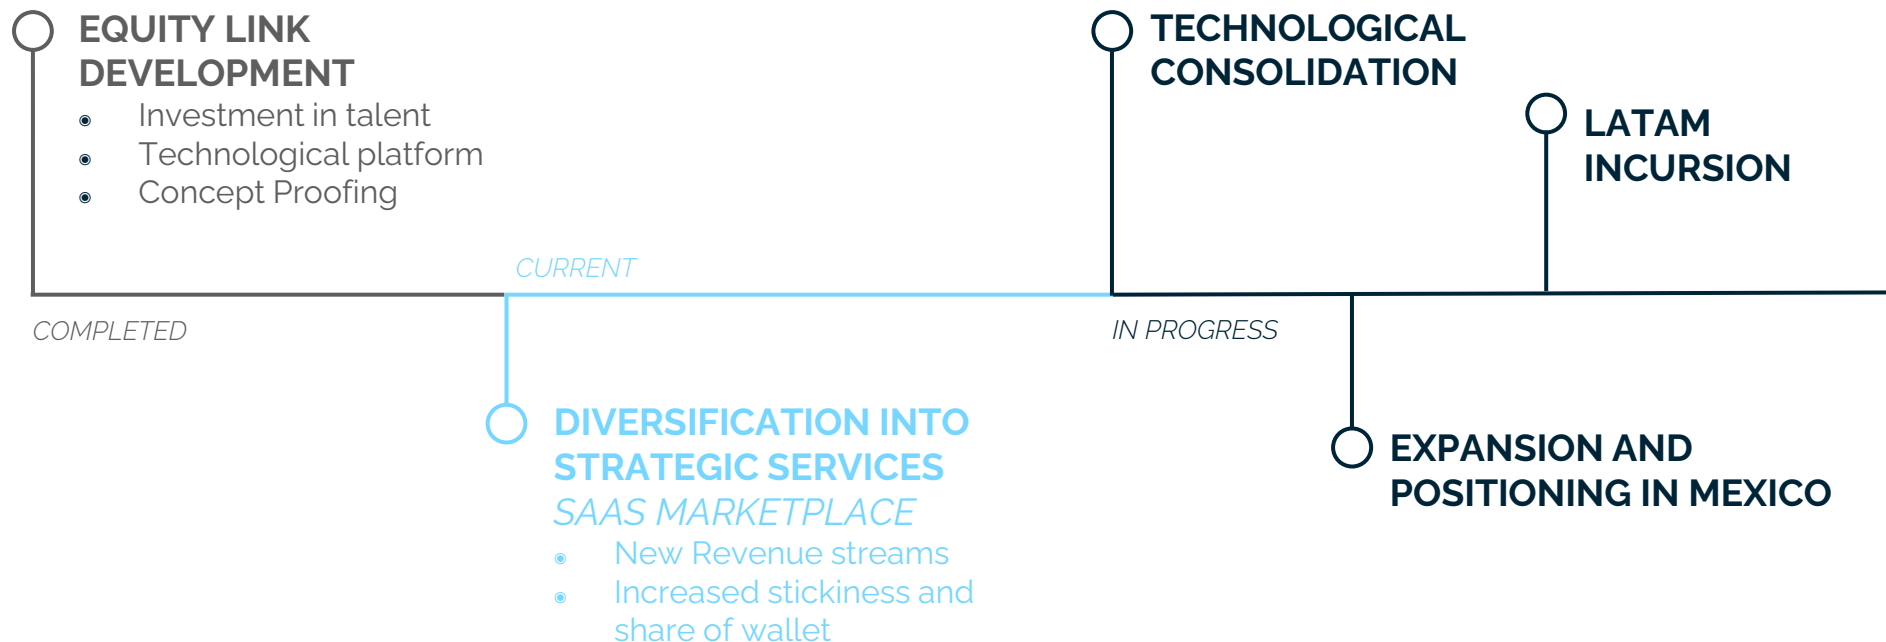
EQUITY LINK DEVELOPMENT
- Investment in talent
- Technological platform
- Concept Proofing

TECHNOLOGICAL CONSOLIDATION

LATAM INCURSION

CURRENT

COMPLETED

IN PROGRESS

DIVERSIFICATION INTO STRATEGIC SERVICES
SAAS MARKETPLACE
- New Revenue streams
- Increased stickiness and share of wallet

EXPANSION AND POSITIONING IN MEXICO